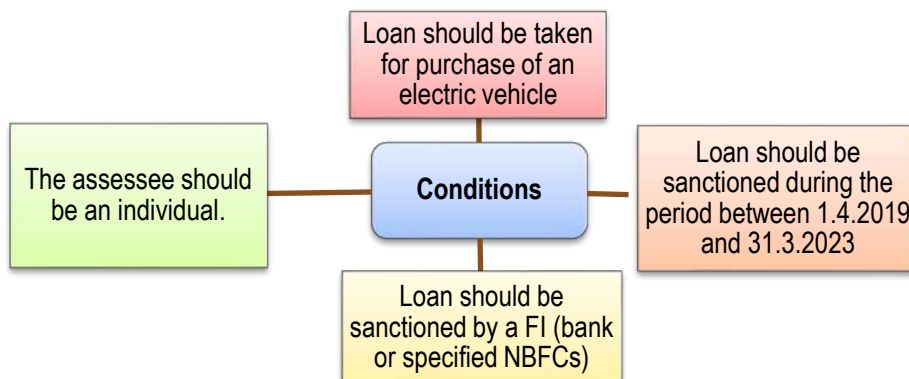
Loan should be taken for purchase of an electric vehicle

The assessee should be an individual.

Conditions

Loan should be sanctioned during the period between 1.4.2019 and 31.3.2023

Loan should be sanctioned by a FI (bank or specified NBFCs)